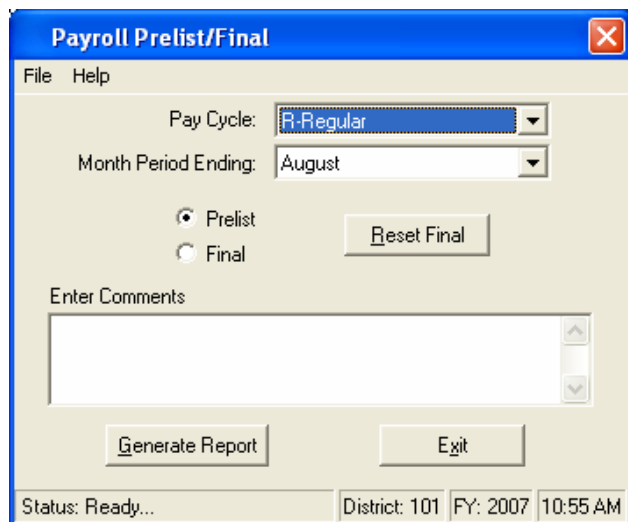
Payroll Prelist/Final

File Help

Pay Cycle: R-Regular

Month Period Ending: August

Prelist

Final

Reset Final

Enter Comments

Generate Report

Exit

Status: Ready...

District: 101

FY: 2007

10:55 AM